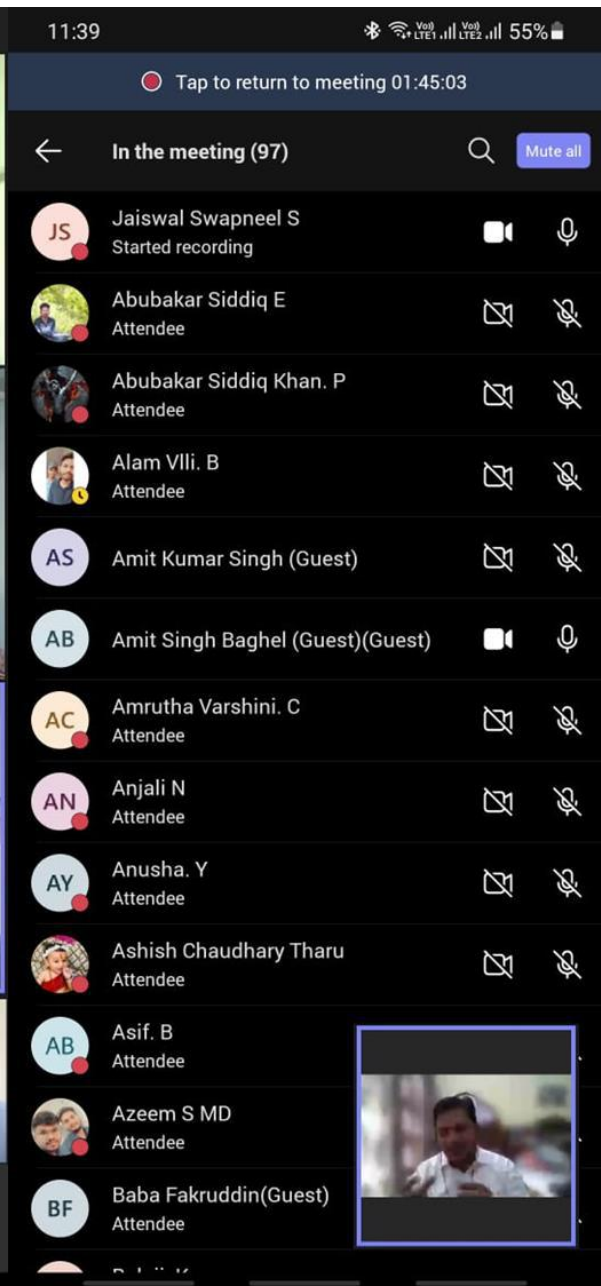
11:39

Vo) LTE1 Vo) LTE2 55%

Tap to return to meeting 01:45:03

In the meeting (97)

Mute all

JS Jaiswal Swapneel S
Started recording

Abubakar Siddiq E
Attendee

Abubakar Siddiq Khan. P
Attendee

Alam Vlli. B
Attendee

AS Amit Kumar Singh (Guest)

AB Amit Singh Baghel (Guest)(Guest)

AC Amrutha Varshini. C
Attendee

AN Anjali N
Attendee

AY Anusha. Y
Attendee

Ashish Chaudhary Tharu
Attendee

AB Asif. B
Attendee

Azeem S MD
Attendee

BF Baba Fakruddin(Guest)
Attendee

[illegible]